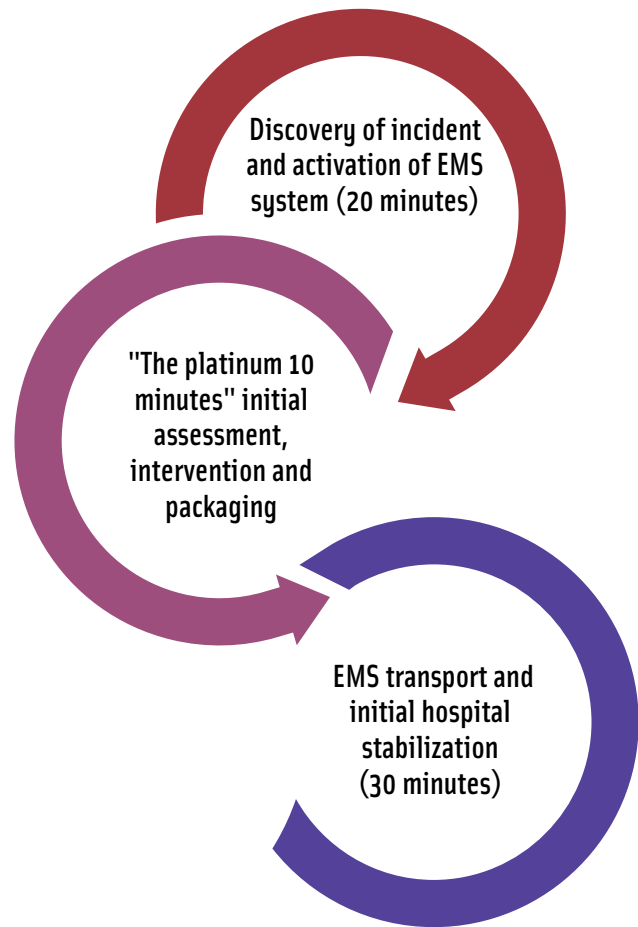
Discovery of incident and activation of EMS system (20 minutes)

"The platinum 10 minutes" initial assessment, intervention and packaging

EMS transport and initial hospital stabilization (30 minutes)